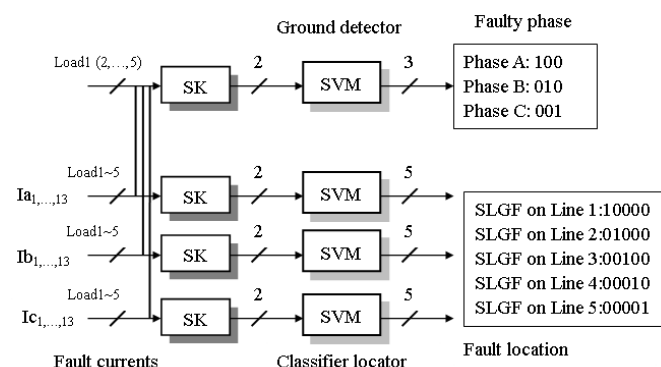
Ground detector

Faulty phase

Load1 (2,…,5)

SK

2

SVM

3

Phase A: 100
Phase B: 010
Phase C: 001

Load1~5

$Ia_{1,\ldots,13}$

SK

2

SVM

5

Load1~5

$Ib_{1,\ldots,13}$

SK

2

SVM

5

Load1~5

$Ic_{1,\ldots,13}$

SK

2

SVM

5

SLGF on Line 1:10000
SLGF on Line 2:01000
SLGF on Line 3:00100
SLGF on Line 4:00010
SLGF on Line 5:00001

Fault currents

Classifier locator

Fault location